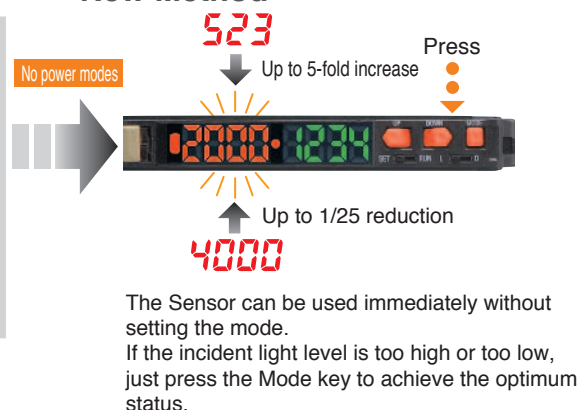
New Method

523

No power modes

Up to 5-fold increase

Press

2000 1234

UP DOWN MODE

SET RUN L D

Up to 1/25 reduction

4000

The Sensor can be used immediately without setting the mode.
If the incident light level is too high or too low, just press the Mode key to achieve the optimum status.